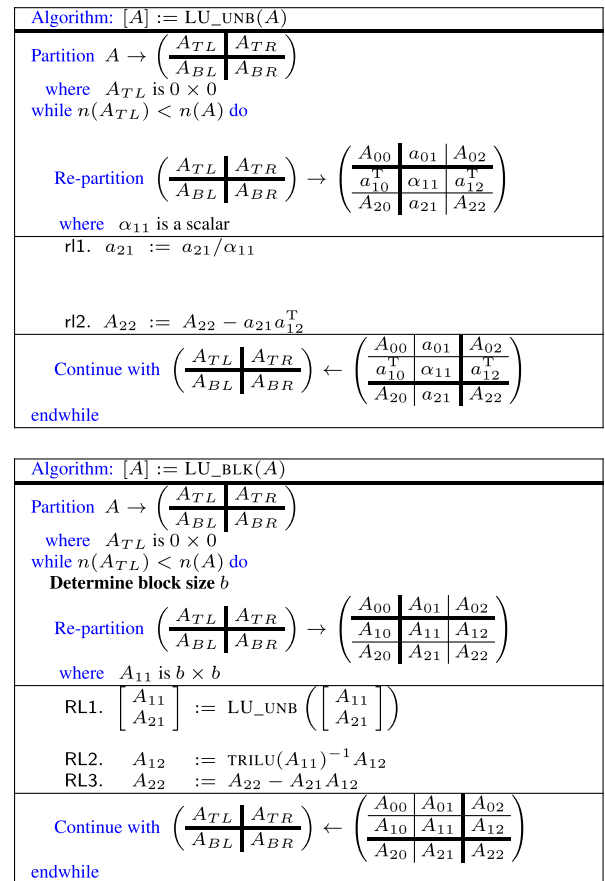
Algorithm: $[A] := \text{LU\_UNB}(A)$

Partition $A \rightarrow \left(\begin{array}{c|c} A_{TL} & A_{TR} \\ \hline A_{BL} & A_{BR} \end{array}\right)$
where $A_{TL}$ is $0 \times 0$
while $n(A_{TL}) < n(A)$ do

Re-partition $\left(\begin{array}{c|c} A_{TL} & A_{TR} \\ \hline A_{BL} & A_{BR} \end{array}\right) \rightarrow \left(\begin{array}{c|c|c} A_{00} & a_{01} & A_{02} \\ \hline a_{10}^{T} & \alpha_{11} & a_{12}^{T} \\ \hline A_{20} & a_{21} & A_{22} \end{array}\right)$
where $\alpha_{11}$ is a scalar

rl1. $a_{21} := a_{21}/\alpha_{11}$

rl2. $A_{22} := A_{22} - a_{21}a_{12}^{T}$

Continue with $\left(\begin{array}{c|c} A_{TL} & A_{TR} \\ \hline A_{BL} & A_{BR} \end{array}\right) \leftarrow \left(\begin{array}{c|c|c} A_{00} & a_{01} & A_{02} \\ \hline a_{10}^{T} & \alpha_{11} & a_{12}^{T} \\ \hline A_{20} & a_{21} & A_{22} \end{array}\right)$
endwhile

Algorithm: $[A] := \text{LU\_BLK}(A)$

Partition $A \rightarrow \left(\begin{array}{c|c} A_{TL} & A_{TR} \\ \hline A_{BL} & A_{BR} \end{array}\right)$
where $A_{TL}$ is $0 \times 0$
while $n(A_{TL}) < n(A)$ do
**Determine block size** $b$
Re-partition $\left(\begin{array}{c|c} A_{TL} & A_{TR} \\ \hline A_{BL} & A_{BR} \end{array}\right) \rightarrow \left(\begin{array}{c|c|c} A_{00} & A_{01} & A_{02} \\ \hline A_{10} & A_{11} & A_{12} \\ \hline A_{20} & A_{21} & A_{22} \end{array}\right)$
where $A_{11}$ is $b \times b$

RL1. $\left[\begin{array}{c} A_{11} \\ A_{21} \end{array}\right] := \text{LU\_UNB}\left(\left[\begin{array}{c} A_{11} \\ A_{21} \end{array}\right]\right)$

RL2. $A_{12} := \text{TRILU}(A_{11})^{-1}A_{12}$
RL3. $A_{22} := A_{22} - A_{21}A_{12}$

Continue with $\left(\begin{array}{c|c} A_{TL} & A_{TR} \\ \hline A_{BL} & A_{BR} \end{array}\right) \leftarrow \left(\begin{array}{c|c|c} A_{00} & A_{01} & A_{02} \\ \hline A_{10} & A_{11} & A_{12} \\ \hline A_{20} & A_{21} & A_{22} \end{array}\right)$
endwhile